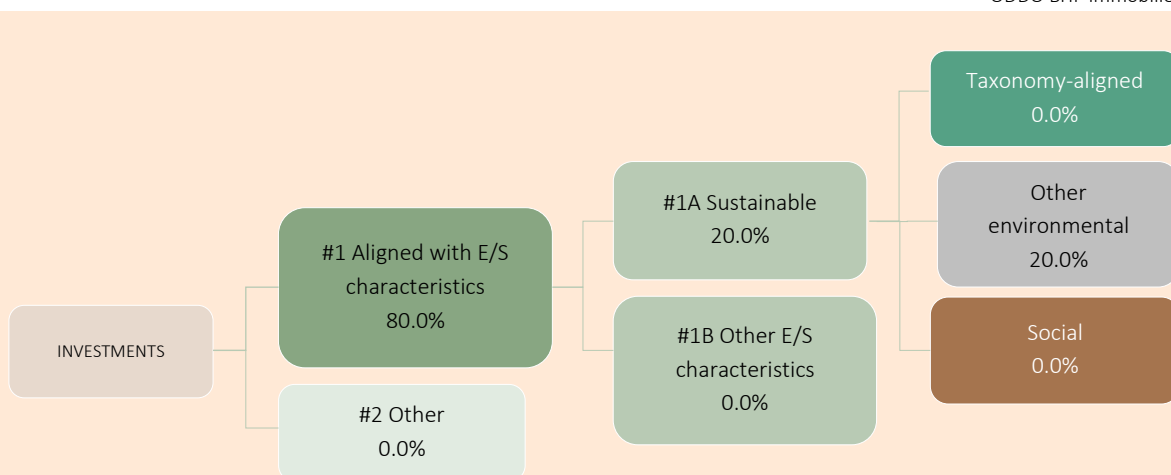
ODDO BHF Immobili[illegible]

INVESTMENTS

#1 Aligned with E/S characteristics
80.0%

#2 Other
0.0%

#1A Sustainable
20.0%

#1B Other E/S characteristics
0.0%

Taxonomy-aligned
0.0%

Other environmental
20.0%

Social
0.0%